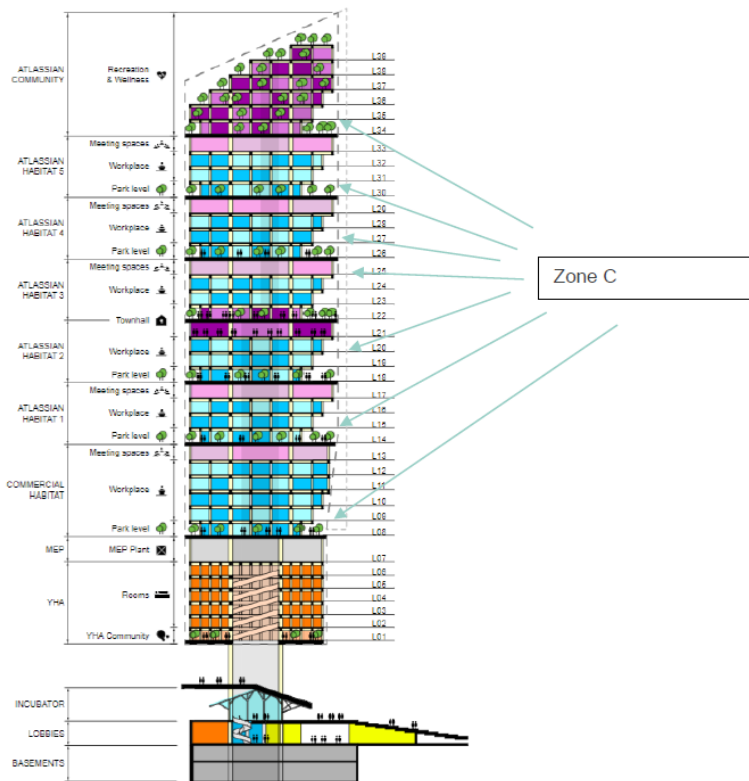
ATLASSIAN COMMUNITY
Recreation & Wellness
L39
L38
L37
L36
L35
L34
ATLASSIAN HABITAT 5
Meeting spaces
L33
Workplace
L32
L31
Park level
L30
ATLASSIAN HABITAT 4
Meeting spaces
L29
Workplace
L28
L27
Park level
L26
ATLASSIAN HABITAT 3
Meeting spaces
L25
Workplace
L24
L23
Townhall
L22
L21
ATLASSIAN HABITAT 2
Workplace
L20
L19
Park level
L18
ATLASSIAN HABITAT 1
Meeting spaces
L17
Workplace
L16
L15
Park level
L14
COMMERCIAL HABITAT
Meeting spaces
L13
L12
Workplace
L11
L10
L09
Park level
L08
MEP
MEP Plant
L07
YHA
L06
L05
Rooms
L04
L03
L02
YHA Community
L01
INCUBATOR
LOBBIES
BASEMENTS
Zone C